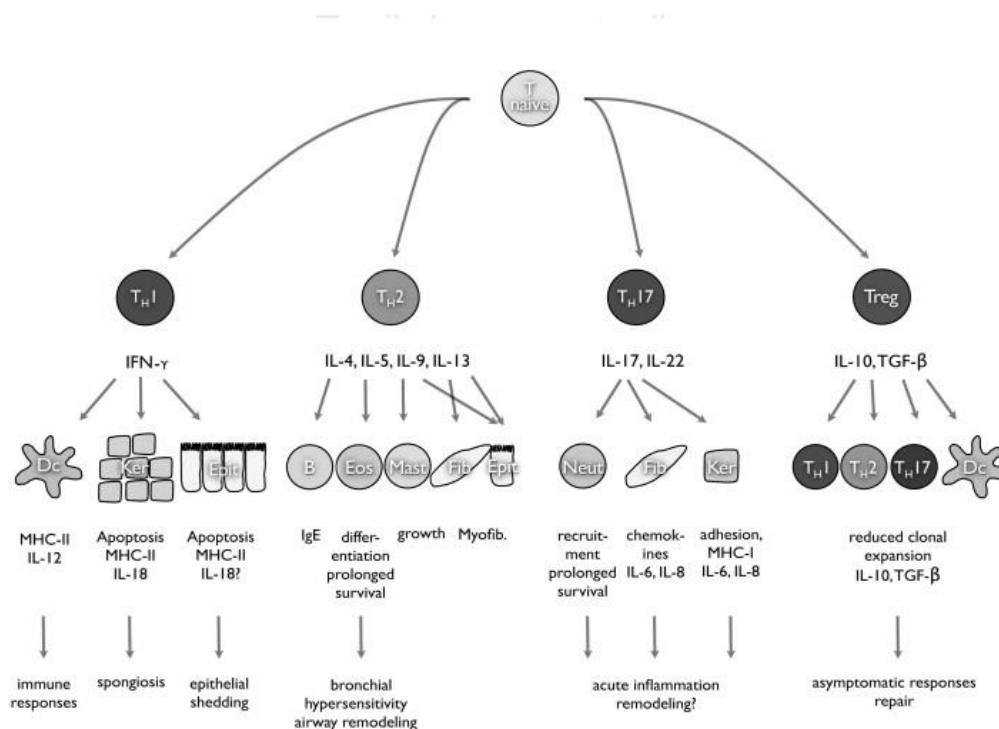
T naive

$T_H1$

IFN-γ

Dc

Ker

Epit

MHC-II IL-12

Apoptosis MHC-II IL-18

Apoptosis MHC-II IL-18?

immune responses

spongiosis

epithelial shedding

$T_H2$

IL-4, IL-5, IL-9, IL-13

B

Eos

Mast

Fib

Epit

IgE

differentiation prolonged survival

growth

Myofib.

bronchial hypersensitivity airway remodeling

$T_H17$

IL-17, IL-22

Neut

Fib

Ker

recruitment prolonged survival

chemokines IL-6, IL-8

adhesion, MHC-I IL-6, IL-8

acute inflammation remodeling?

Treg

IL-10, TGF-β

$T_H1$

$T_H2$

$T_H17$

Dc

reduced clonal expansion IL-10, TGF-β

asymptomatic responses repair